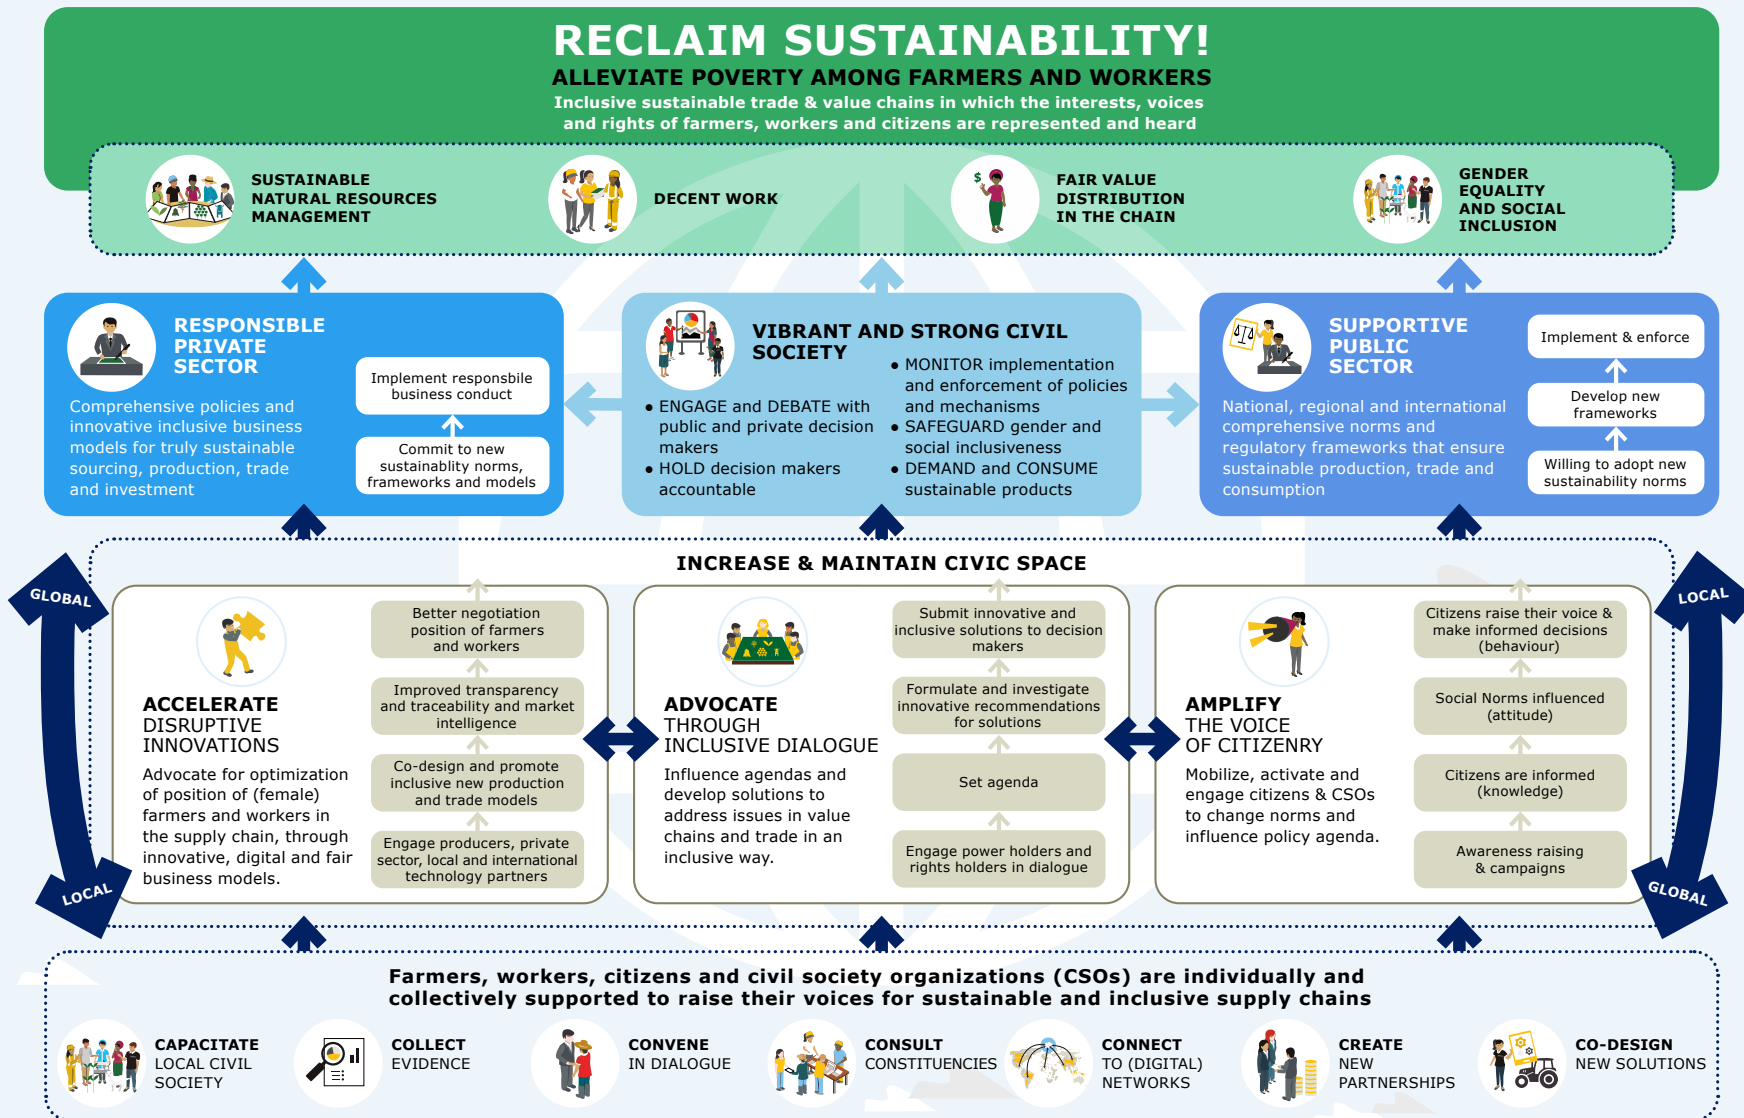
RECLAIM SUSTAINABILITY!
ALLEVIATE POVERTY AMONG FARMERS AND WORKERS
Inclusive sustainable trade & value chains in which the interests, voices and rights of farmers, workers and citizens are represented and heard

SUSTAINABLE NATURAL RESOURCES MANAGEMENT

DECENT WORK

FAIR VALUE DISTRIBUTION IN THE CHAIN

GENDER EQUALITY AND SOCIAL INCLUSION

RESPONSIBLE PRIVATE SECTOR
Comprehensive policies and innovative inclusive business models for truly sustainable sourcing, production, trade and investment
Implement responsbile business conduct
Commit to new sustainablity norms, frameworks and models

VIBRANT AND STRONG CIVIL SOCIETY
• ENGAGE and DEBATE with public and private decision makers
• HOLD decision makers accountable
• MONITOR implementation and enforcement of policies and mechanisms
• SAFEGUARD gender and social inclusiveness
• DEMAND and CONSUME sustainable products

SUPPORTIVE PUBLIC SECTOR
National, regional and international comprehensive norms and regulatory frameworks that ensure sustainable production, trade and consumption
Implement & enforce
Develop new frameworks
Willing to adopt new sustainability norms

INCREASE & MAINTAIN CIVIC SPACE

GLOBAL
LOCAL

ACCELERATE DISRUPTIVE INNOVATIONS
Advocate for optimization of position of (female) farmers and workers in the supply chain, through innovative, digital and fair business models.
Better negotiation position of farmers and workers
Improved transparency and traceability and market intelligence
Co-design and promote inclusive new production and trade models
Engage producers, private sector, local and international technology partners

ADVOCATE THROUGH INCLUSIVE DIALOGUE
Influence agendas and develop solutions to address issues in value chains and trade in an inclusive way.
Submit innovative and inclusive solutions to decision makers
Formulate and investigate innovative recommendations for solutions
Set agenda
Engage power holders and rights holders in dialogue

AMPLIFY THE VOICE OF CITIZENRY
Mobilize, activate and engage citizens & CSOs to change norms and influence policy agenda.
Citizens raise their voice & make informed decisions (behaviour)
Social Norms influenced (attitude)
Citizens are informed (knowledge)
Awareness raising & campaigns

LOCAL
GLOBAL

Farmers, workers, citizens and civil society organizations (CSOs) are individually and collectively supported to raise their voices for sustainable and inclusive supply chains

CAPACITATE LOCAL CIVIL SOCIETY
COLLECT EVIDENCE
CONVENE IN DIALOGUE
CONSULT CONSTITUENCIES
CONNECT TO (DIGITAL) NETWORKS
CREATE NEW PARTNERSHIPS
CO-DESIGN NEW SOLUTIONS